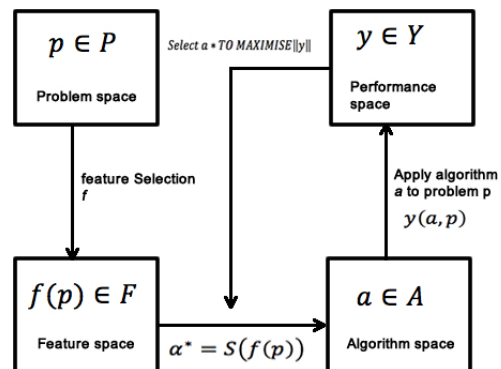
$p \in P$

Problem space

Select a * TO MAXIMISE $\|y\|$

$y \in Y$

Performance space

feature Selection
$f$

Apply algorithm $a$ to problem p
$y(a, p)$

$f(p) \in F$

Feature space

$\alpha^* = S(f(p))$

$a \in A$

Algorithm space